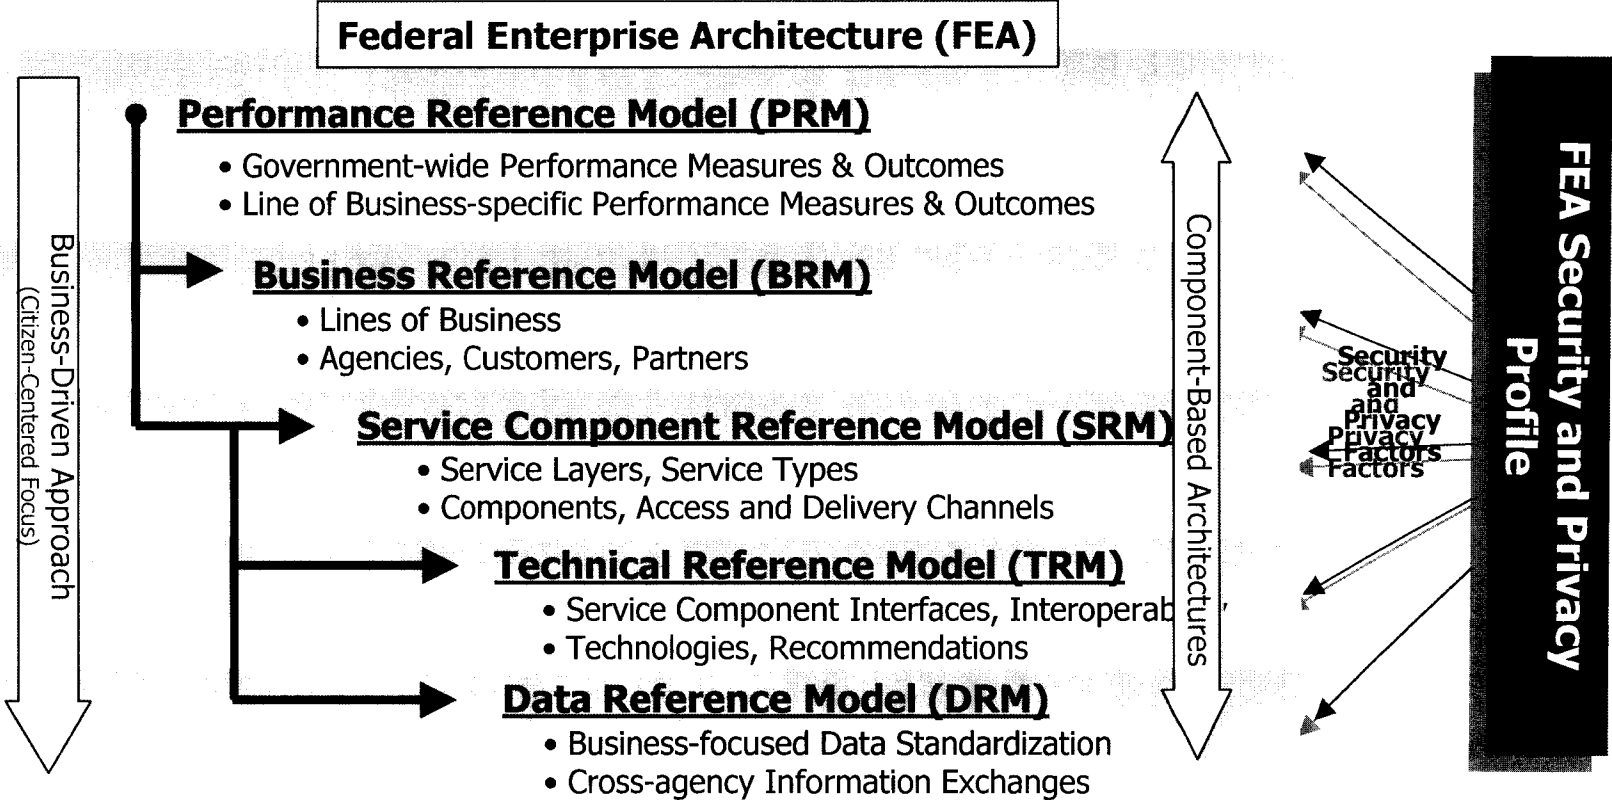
Federal Enterprise Architecture (FEA)

Business-Driven Approach
(Citizen-Centered Focus)

Performance Reference Model (PRM)
• Government-wide Performance Measures & Outcomes
• Line of Business-specific Performance Measures & Outcomes

Business Reference Model (BRM)
• Lines of Business
• Agencies, Customers, Partners

Service Component Reference Model (SRM)
• Service Layers, Service Types
• Components, Access and Delivery Channels

Technical Reference Model (TRM)
• Service Component Interfaces, Interoperab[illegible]
• Technologies, Recommendations

Data Reference Model (DRM)
• Business-focused Data Standardization
• Cross-agency Information Exchanges

Component-Based Architectures

Security and Privacy Factors

FEA Security and Privacy Profile